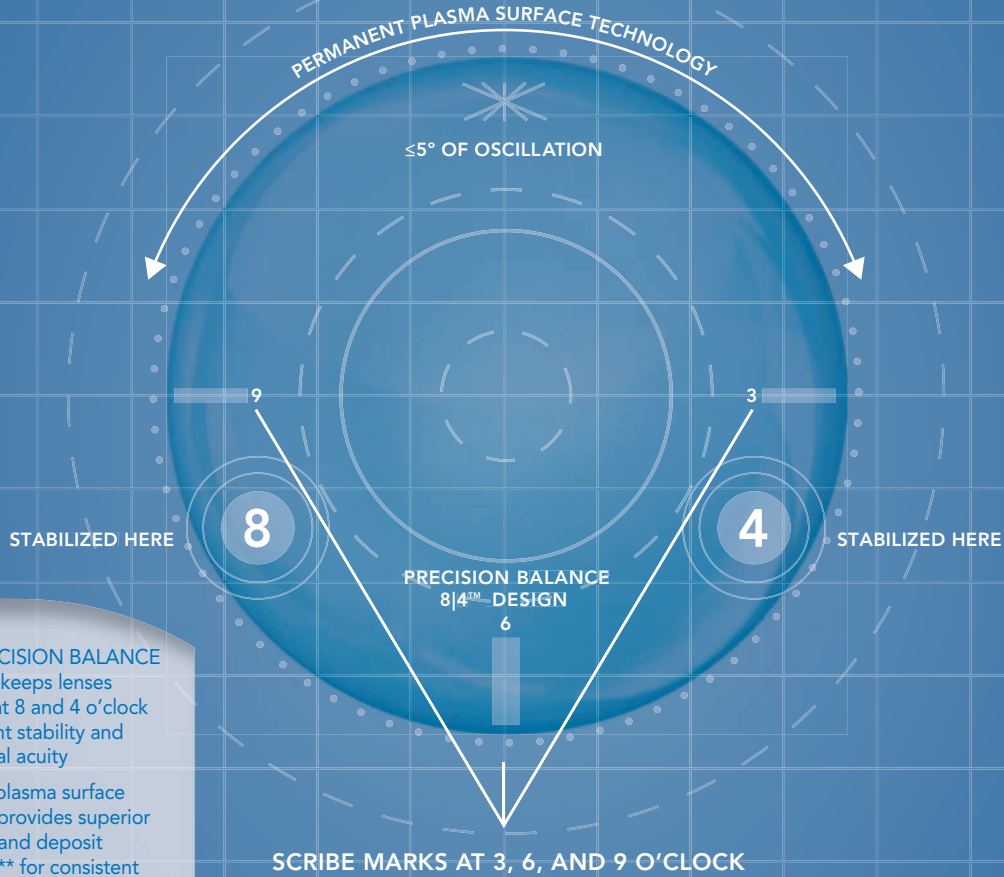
PERMANENT PLASMA SURFACE TECHNOLOGY

≤5° OF OSCILLATION

9

3

8

4

STABILIZED HERE

STABILIZED HERE

PRECISION BALANCE 8|4™ DESIGN

6

CISION BALANCE keeps lenses t 8 and 4 o'clock nt stability and al acuity

plasma surface provides superior and deposit ** for consistent

SCRIBE MARKS AT 3, 6, AND 9 O'CLOCK